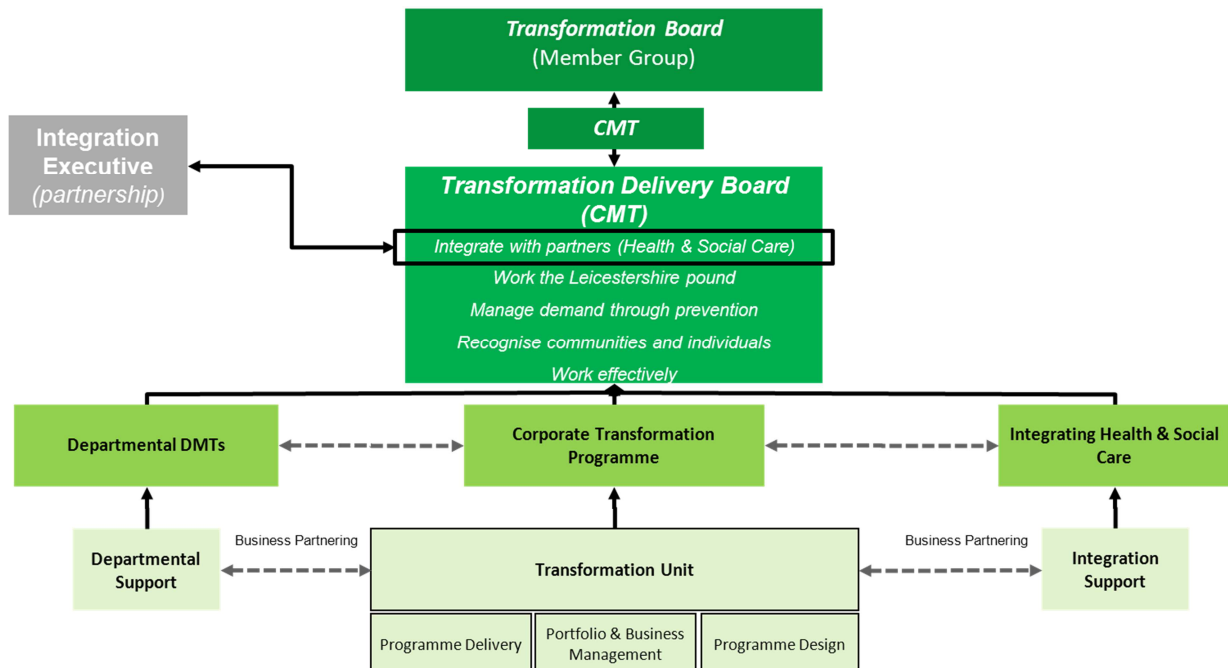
Transformation Board
(Member Group)

CMT

Integration Executive
(partnership)

Transformation Delivery Board (CMT)

Integrate with partners (Health & Social Care)
Work the Leicestershire pound
Manage demand through prevention
Recognise communities and individuals
Work effectively

Departmental DMTs

Corporate Transformation Programme

Integrating Health & Social Care

Departmental Support

Business Partnering

Transformation Unit

Business Partnering

Integration Support

Programme Delivery

Portfolio & Business Management

Programme Design